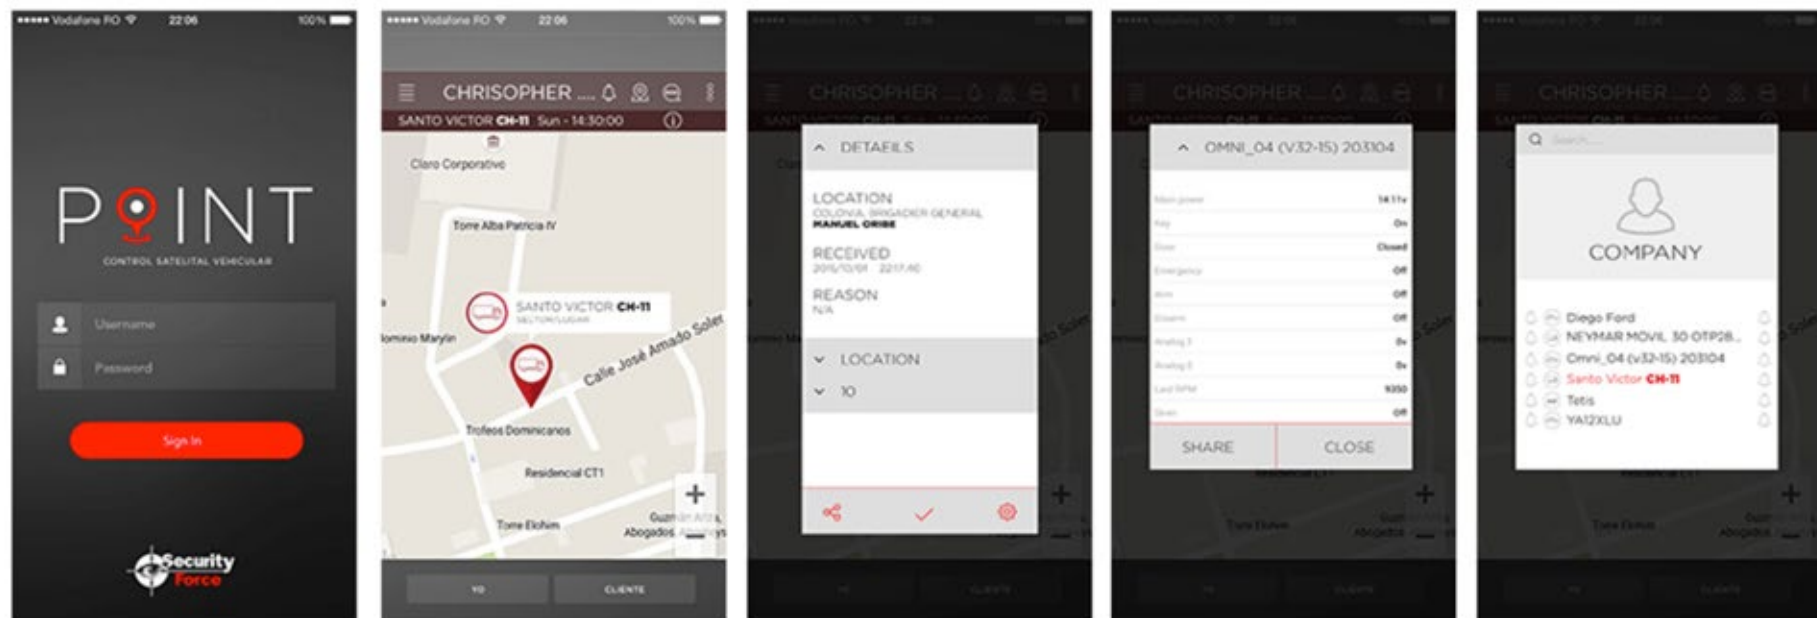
••••• Vodafone RO 22:06 100%

POINT
CONTROL SATELITAL VEHICULAR

Username
Password
Sign In

Security Force

••••• Vodafone RO 22:06 100%

CHRISOPHER ....
SANTO VICTOR CH-11 Sun - 14:30:00

Claro Corporativo
Torre Alba Patricia IV
SANTO VICTOR CH-11
Calle José Amado Soler
Dominio Marylin
Trofeos Dominicanos
Residencial CT1
Torre Elohim
Abogados
+
YO
CLIENTE

DETAILS
LOCATION
COLONIA BRIGADIER GENERAL
MANUEL ORIBE
RECEIVED
2015/10/01 22:17:40
REASON
N/A
LOCATION
10

OMNI_04 (V32-15) 203104
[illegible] On
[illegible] Closed
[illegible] Off
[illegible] Off
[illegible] Off
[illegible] 0v
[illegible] 0v
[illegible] 1050
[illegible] Off
SHARE
CLOSE

Search...
COMPANY
Diego Ford
NEYMAR MOVIL 30 OTP28...
Omni_04 (v32-15) 203104
Santo Victor CH-11
Tetis
YA12XLU